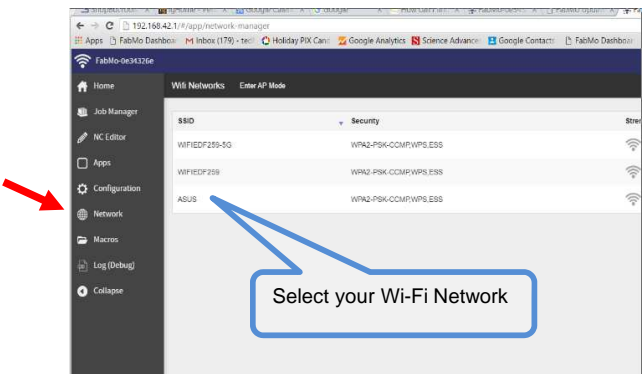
192.168.42.1/#/app/network-manager

Apps FabMo Dashboa Inbox (179) - tech Holiday PIX Cand Google Analytics Science Advance Google Contacts FabMo Dashboar

FabMo-0e34326e

Home
Job Manager
NC Editor
Apps
Configuration
Network
Macros
Log (Debug)
Collapse

Wifi Networks Enter AP Mode

| SSID | Security | Stren |
|---|---|---|
| WIFIEDF259-5G | WPA2-PSK-CCMP,WPS,ESS | |
| WIFIEDF259 | WPA2-PSK-CCMP,WPS,ESS | |
| ASUS | WPA2-PSK-CCMP,WPS,ESS | |

Select your Wi-Fi Network